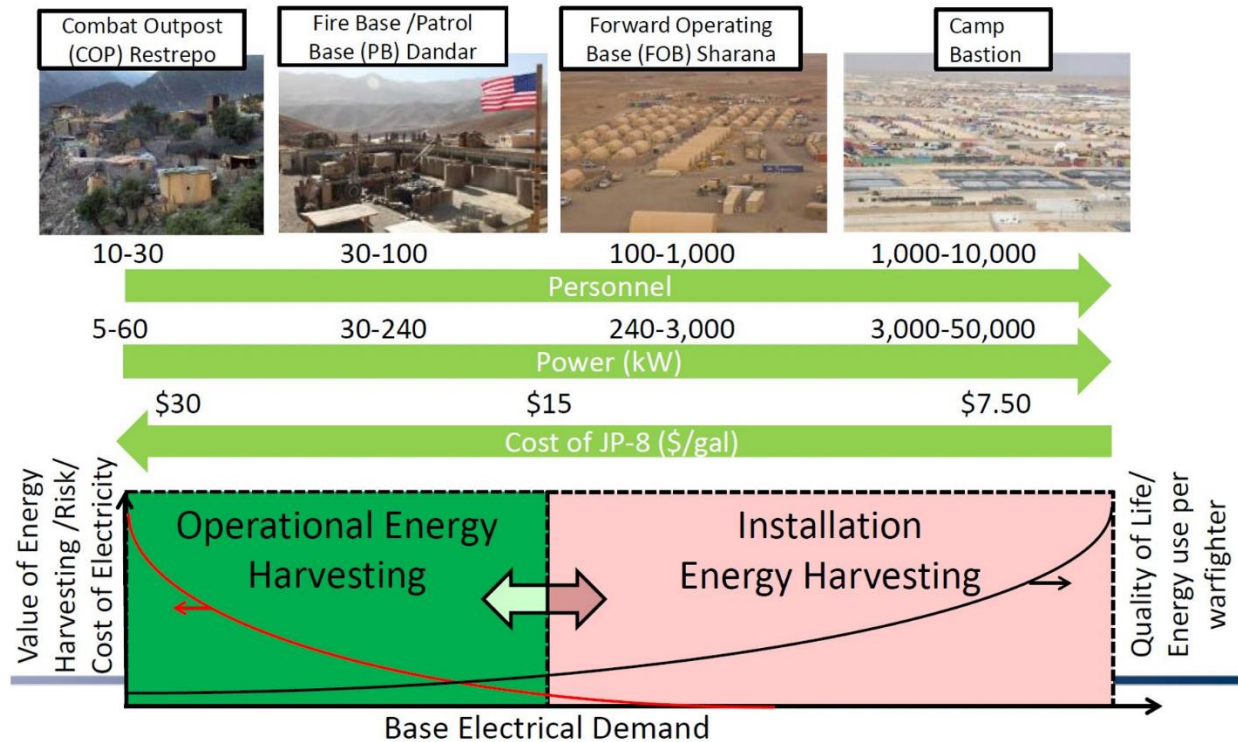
Combat Outpost (COP) Restrepo

Fire Base /Patrol Base (PB) Dandar

Forward Operating Base (FOB) Sharana

Camp Bastion

10-30

30-100

100-1,000

1,000-10,000

Personnel

5-60

30-240

240-3,000

3,000-50,000

Power (kW)

$30

$15

$7.50

Cost of JP-8 ($/gal)

Value of Energy Harvesting /Risk/ Cost of Electricity

Operational Energy Harvesting

Installation Energy Harvesting

Quality of Life/ Energy use per warfighter

Base Electrical Demand